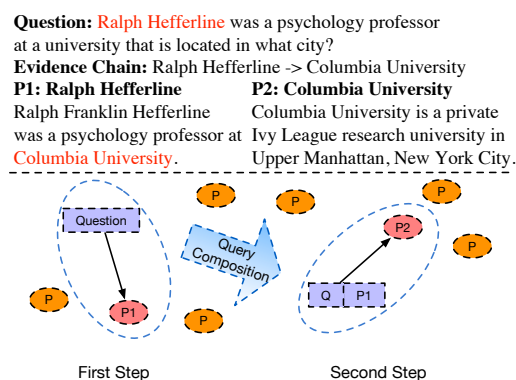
**Question:** Ralph Hefferline was a psychology professor at a university that is located in what city?
**Evidence Chain:** Ralph Hefferline -> Columbia University

**P1: Ralph Hefferline**
Ralph Franklin Hefferline was a psychology professor at Columbia University.

**P2: Columbia University**
Columbia University is a private Ivy League research university in Upper Manhattan, New York City.

Question

P1

P

P

P

Query Composition

P

P2

P

P

Q

P1

First Step

Second Step